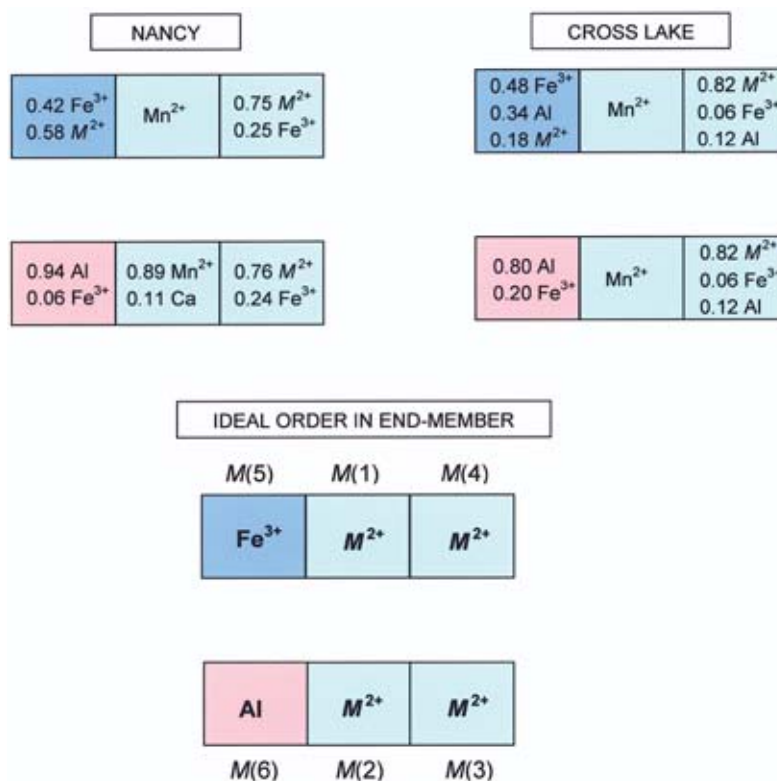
NANCY

| $0.42\ Fe^{3+}$ $0.58\ M^{2+}$ | $Mn^{2+}$ | $0.75\ M^{2+}$ $0.25\ Fe^{3+}$ |
|---|---|---|

| $0.94\ Al$ $0.06\ Fe^{3+}$ | $0.89\ Mn^{2+}$ $0.11\ Ca$ | $0.76\ M^{2+}$ $0.24\ Fe^{3+}$ |
|---|---|---|

CROSS LAKE

| $0.48\ Fe^{3+}$ $0.34\ Al$ $0.18\ M^{2+}$ | $Mn^{2+}$ | $0.82\ M^{2+}$ $0.06\ Fe^{3+}$ $0.12\ Al$ |
|---|---|---|

| $0.80\ Al$ $0.20\ Fe^{3+}$ | $Mn^{2+}$ | $0.82\ M^{2+}$ $0.06\ Fe^{3+}$ $0.12\ Al$ |
|---|---|---|

IDEAL ORDER IN END-MEMBER

| $M(5)$ | $M(1)$ | $M(4)$ |
|---|---|---|
| $Fe^{3+}$ | $M^{2+}$ | $M^{2+}$ |

| $Al$ | $M^{2+}$ | $M^{2+}$ |
|---|---|---|
| $M(6)$ | $M(2)$ | $M(3)$ |